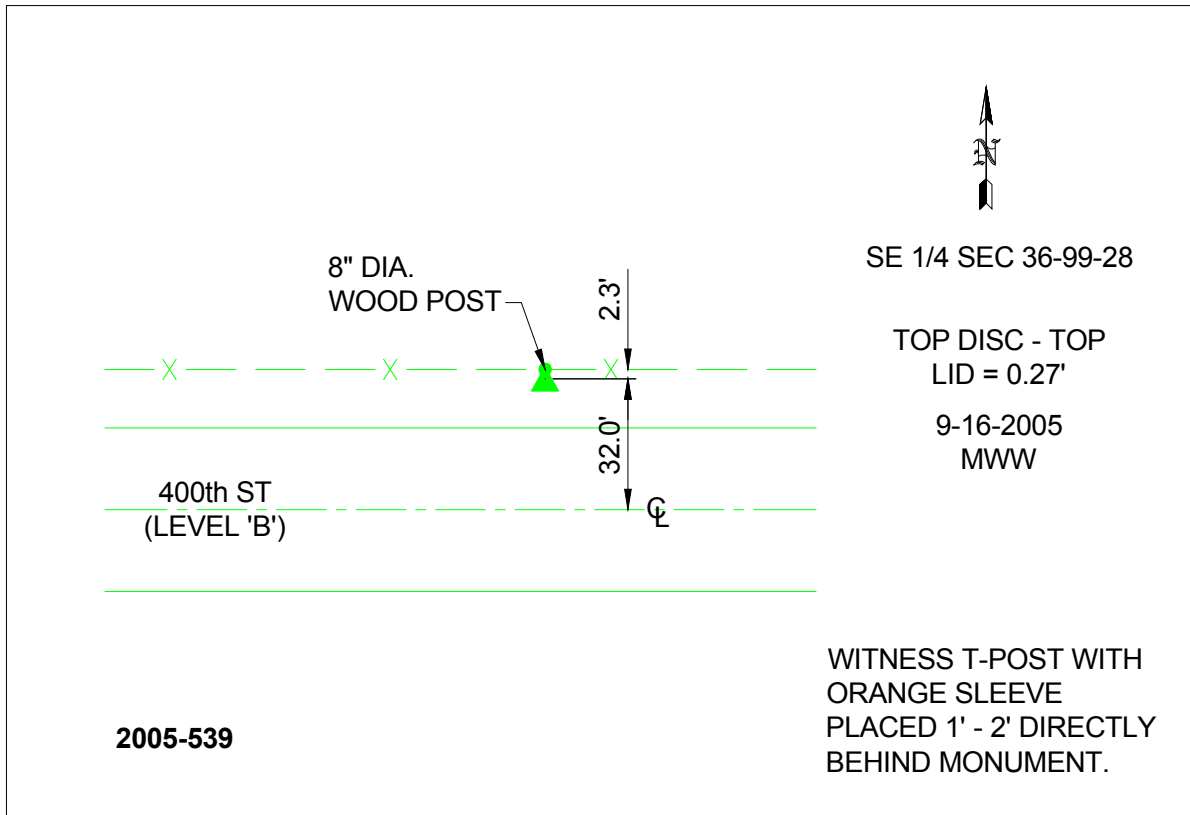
N

SE 1/4 SEC 36-99-28

8" DIA.
WOOD POST

2.3'

X X X

TOP DISC - TOP
LID = 0.27'

32.0'

9-16-2005
MWW

400th ST
(LEVEL 'B')

℄

WITNESS T-POST WITH ORANGE SLEEVE PLACED 1' - 2' DIRECTLY BEHIND MONUMENT.

2005-539